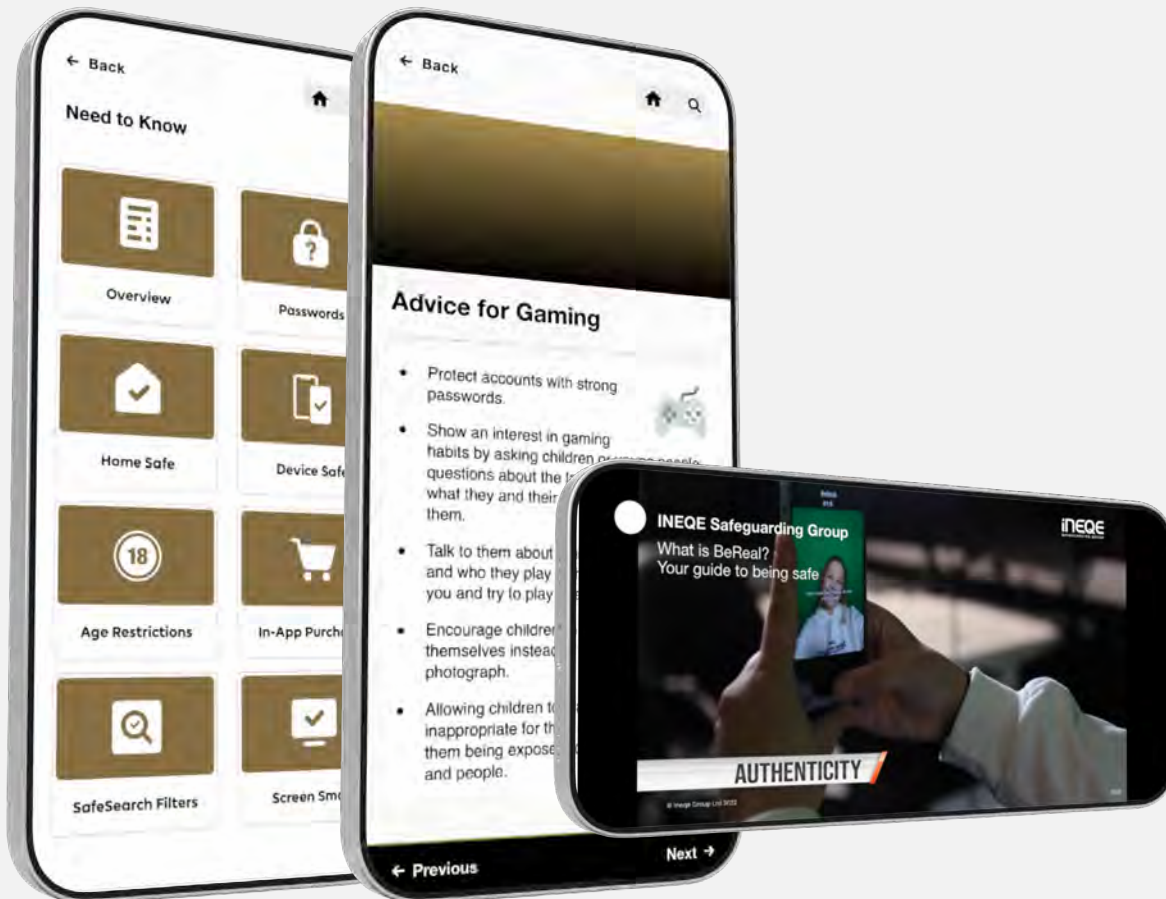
← Back

Need to Know

Overview

Passwords

Home Safe

Device Saf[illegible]

18

Age Restrictions

In-App Purch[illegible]

SafeSearch Filters

Screen Sm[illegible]

← Back

Advice for Gaming

• Protect accounts with strong passwords.

• Show an interest in gaming habits by asking children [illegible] questions about the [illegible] what they and their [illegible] them.

• Talk to them about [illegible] and who they play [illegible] you and try to play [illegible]

• Encourage children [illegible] themselves instead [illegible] photograph.

• Allowing children t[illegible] inappropriate for th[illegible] them being expose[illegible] and people.

← Previous

Next →

INEQE Safeguarding Group

What is BeReal?
Your guide to being safe

INEQE

AUTHENTICITY

© Ineqe Group Ltd 2022